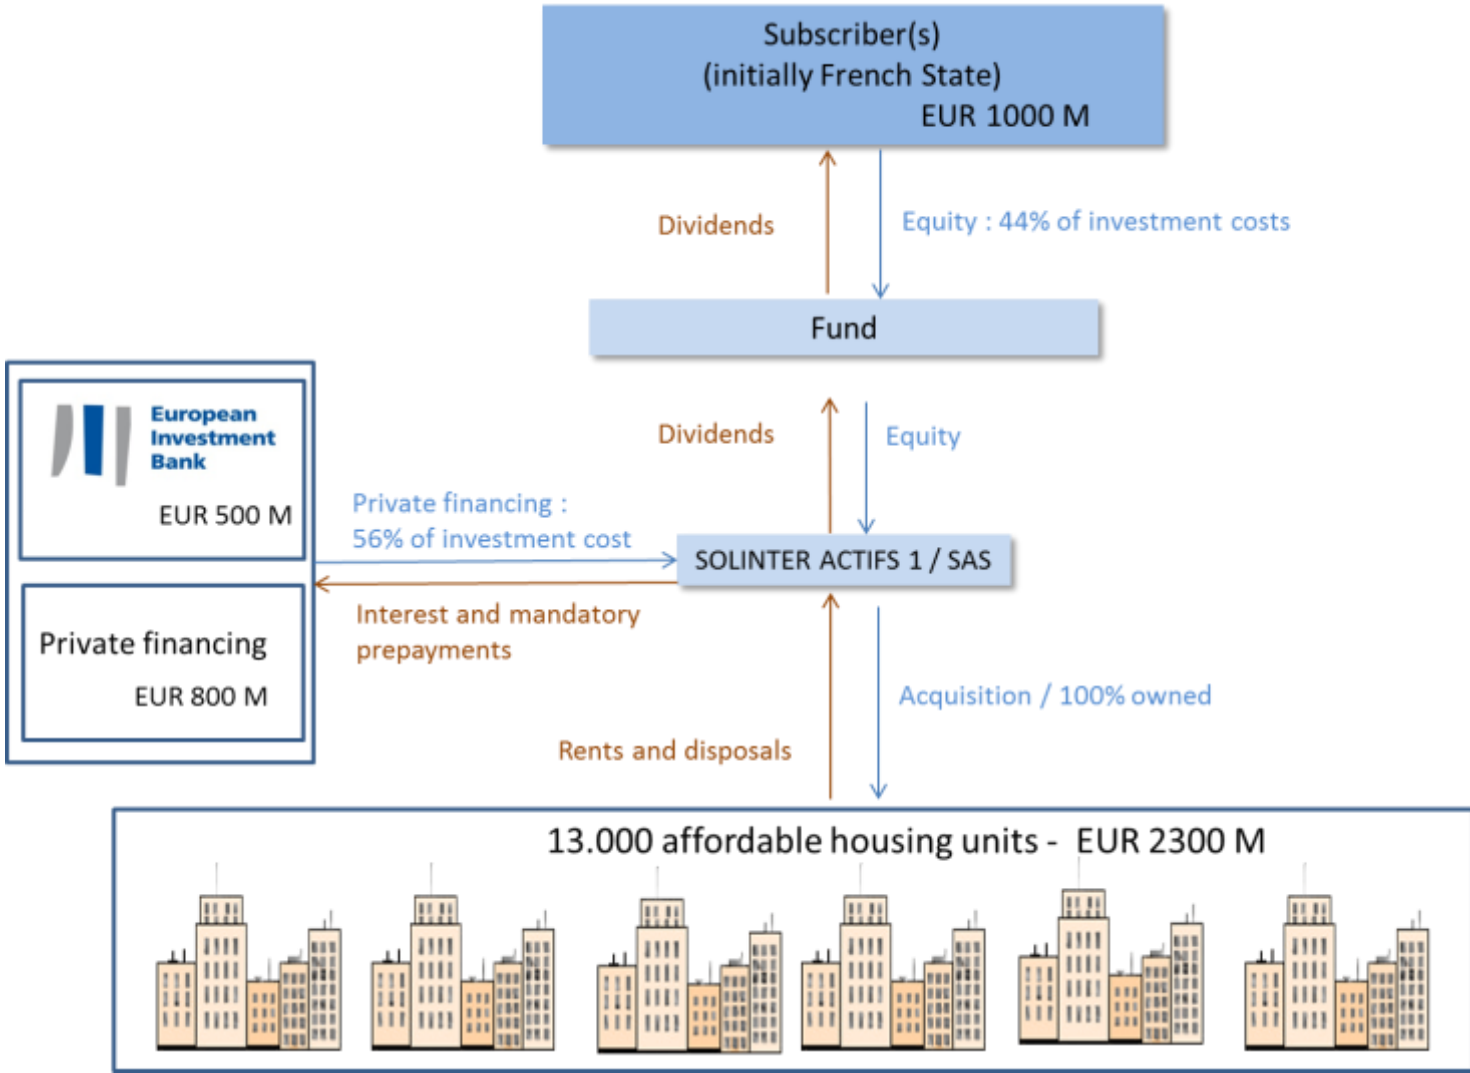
Subscriber(s)
(initially French State)
EUR 1000 M

Dividends

Equity : 44% of investment costs

Fund

Dividends

Equity

European Investment Bank

EUR 500 M

Private financing :
56% of investment cost

SOLINTER ACTIFS 1 / SAS

Interest and mandatory prepayments

Private financing

EUR 800 M

Acquisition / 100% owned

Rents and disposals

13.000 affordable housing units - EUR 2300 M